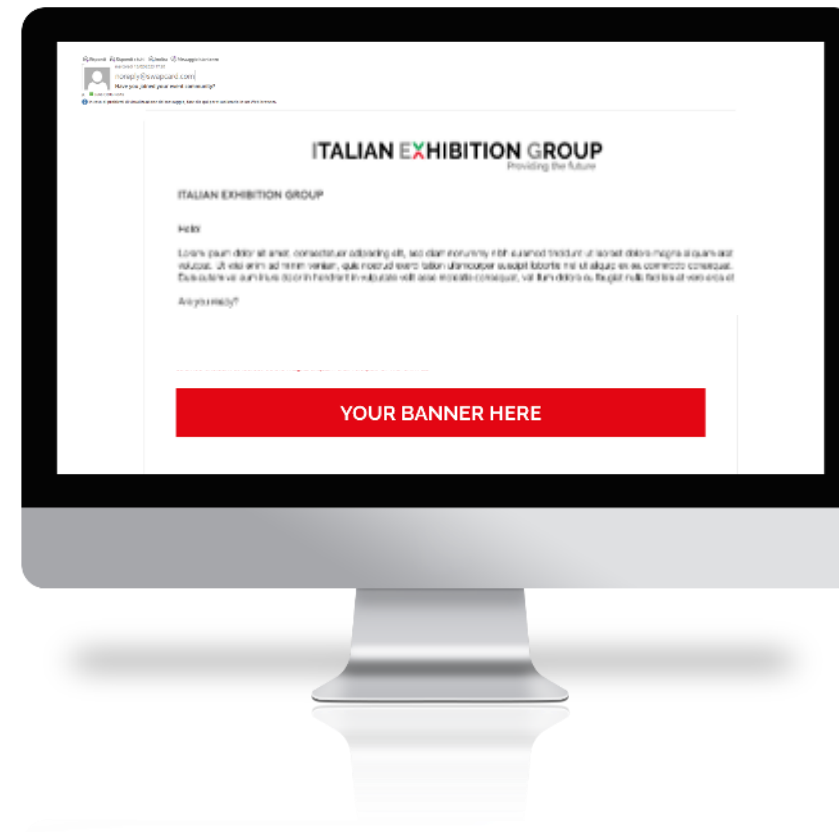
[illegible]

noreply@swapcard.com

Have you joined your event community?

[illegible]

ITALIAN EXHIBITION GROUP
Providing the future

ITALIAN EXHIBITION GROUP

Hello

Lorem ipsum dolor sit amet, consectetuer adipiscing elit, sed diam nonummy nibh euismod tincidunt ut laoreet dolore magna aliquam erat volutpat. Ut wisi enim ad minim veniam, quis nostrud exerci tation ullamcorper suscipit lobortis nisl ut aliquip ex ea commodo consequat. Duis autem vel eum iriure dolor in hendrerit in vulputate velit esse molestie consequat, vel illum dolore eu feugiat nulla facilisis at vero eros et

Are you ready?

YOUR BANNER HERE